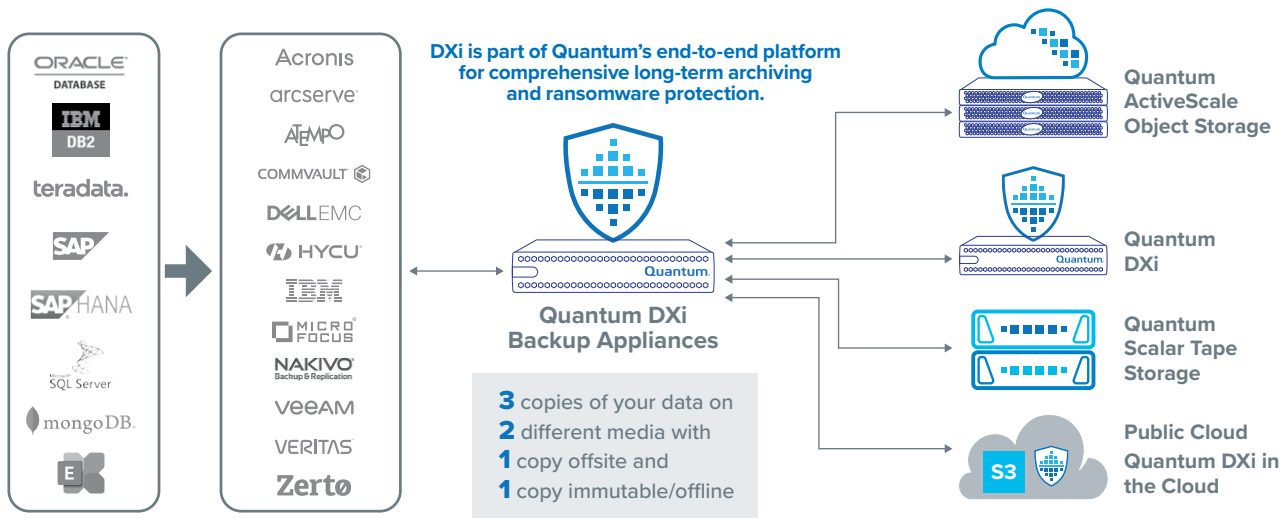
ORACLE
DATABASE
IBM
DB2
teradata.
SAP
SAP HANA
Microsoft
SQL Server
mongoDB.
E

Acronis
arcserve
ATEMPO
COMMVAULT
DELLEMC
HYCU
IBM
MICRO FOCUS
NAKIVO
Backup & Replication
veeAM
VERITAS
Zertø

DXi is part of Quantum's end-to-end platform for comprehensive long-term archiving and ransomware protection.

Quantum.

Quantum DXi
Backup Appliances

3 copies of your data on
2 different media with
1 copy offsite and
1 copy immutable/offline

Quantum
ActiveScale
Object Storage

Quantum.

Quantum
DXi

Quantum
Scalar Tape
Storage

S3

Public Cloud
Quantum DXi in the Cloud